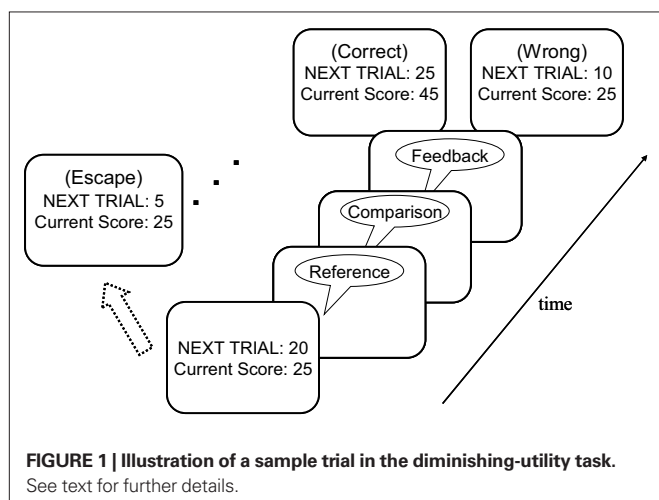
(Correct)
NEXT TRIAL: 25
Current Score: 45

(Wrong)
NEXT TRIAL: 10
Current Score: 25

(Escape)
NEXT TRIAL: 5
Current Score: 25

Feedback

Comparison

Reference

NEXT TRIAL: 20
Current Score: 25

time

**FIGURE 1 | Illustration of a sample trial in the diminishing-utility task.** See text for further details.